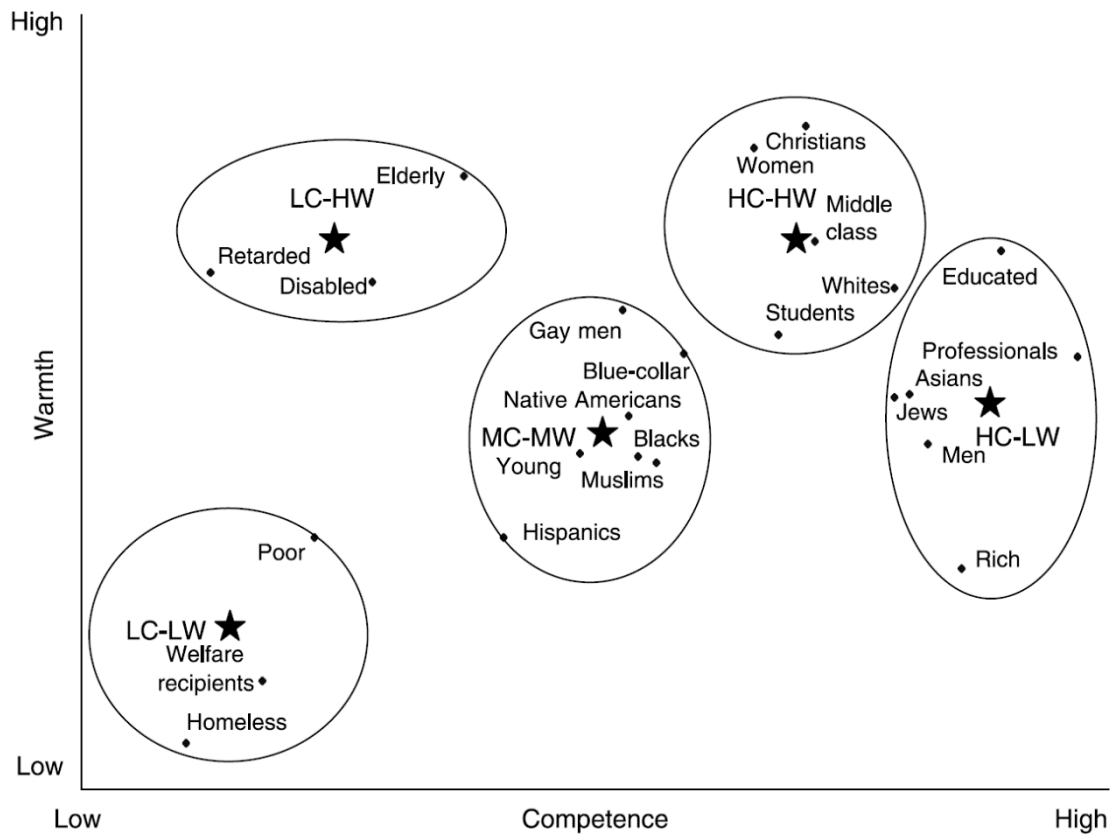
High

Warmth

Low

Elderly
LC-HW
Retarded
Disabled

Christians
Women
HC-HW
Middle class
Whites
Students

Educated
Professionals
Asians
Jews
HC-LW
Men
Rich

Gay men
Blue-collar
Native Americans
MC-MW
Blacks
Young
Muslims
Hispanics

Poor
LC-LW
Welfare recipients
Homeless

Low
Competence
High